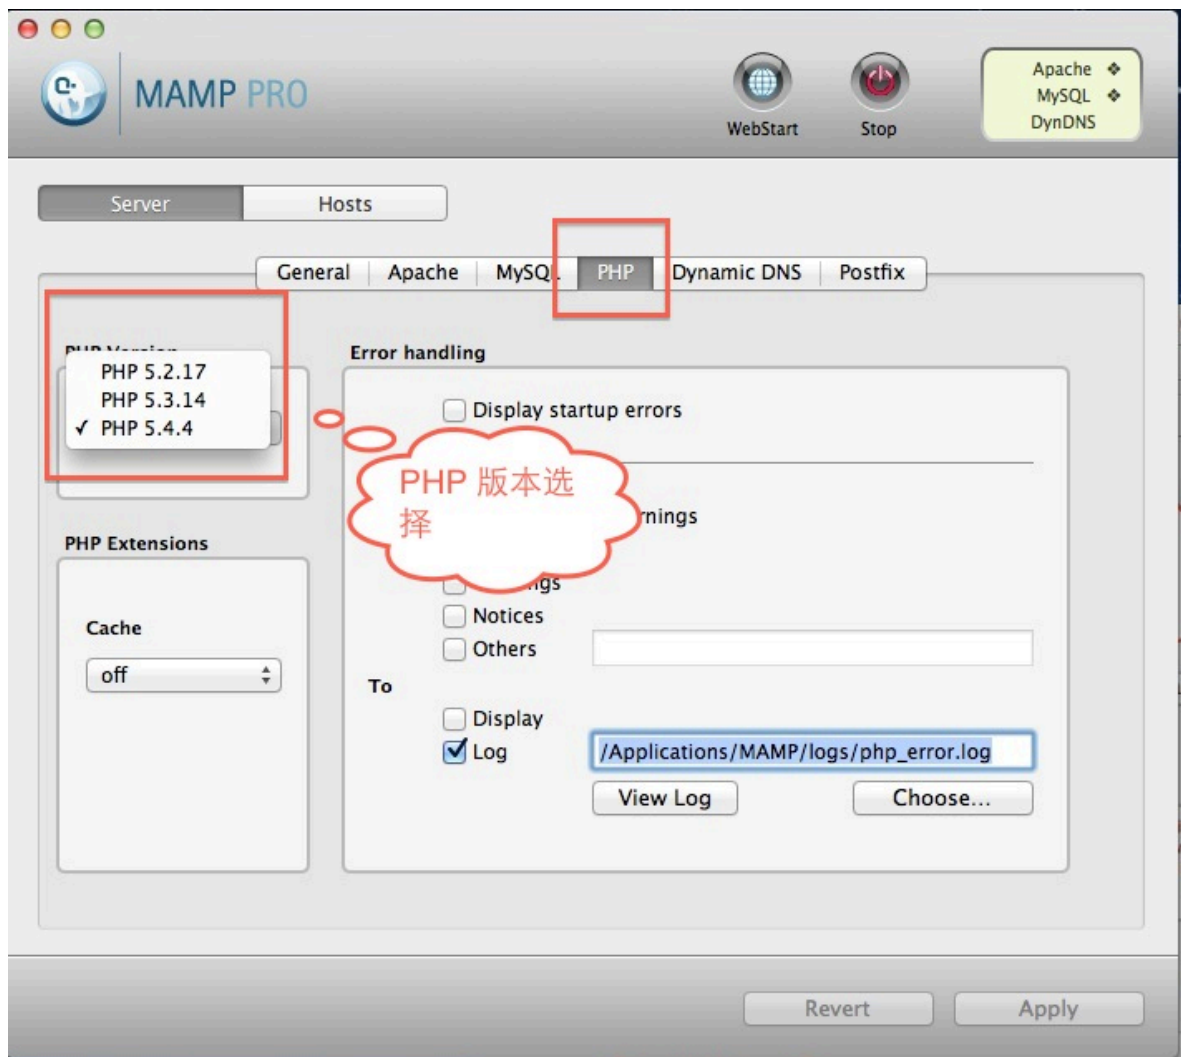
MAMP PRO

WebStart

Stop

Apache ❖
MySQL ❖
DynDNS

Server | Hosts

General | Apache | MySQL | PHP | Dynamic DNS | Postfix

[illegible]

PHP 5.2.17
PHP 5.3.14
✓ PHP 5.4.4

Error handling

Display startup errors

PHP 版本选择

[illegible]rnings

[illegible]ngs

Notices

Others

To

Display

Log /Applications/MAMP/logs/php_error.log

View Log

Choose...

PHP Extensions

Cache

off

Revert

Apply